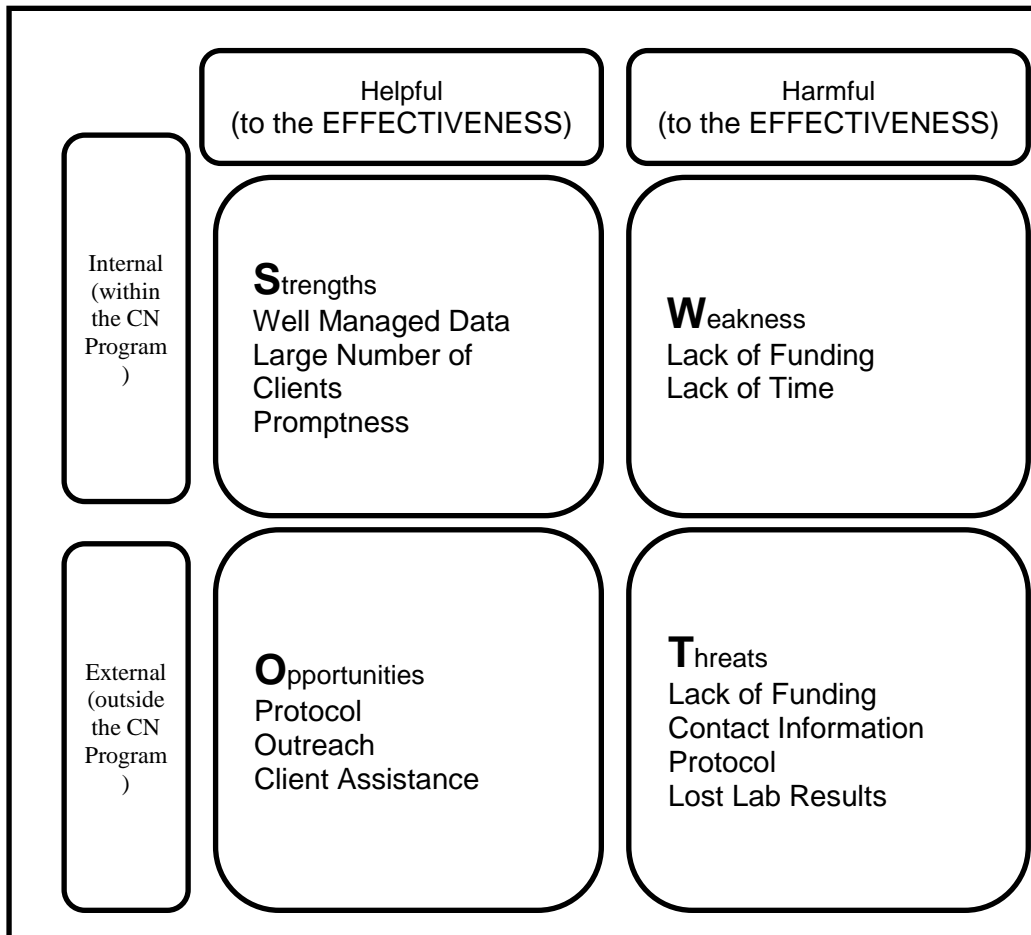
Helpful
(to the EFFECTIVENESS)

Harmful
(to the EFFECTIVENESS)

Internal (within the CN Program )

Strengths
Well Managed Data
Large Number of Clients
Promptness

Weakness
Lack of Funding
Lack of Time

External (outside the CN Program )

Opportunities
Protocol
Outreach
Client Assistance

Threats
Lack of Funding
Contact Information
Protocol
Lost Lab Results